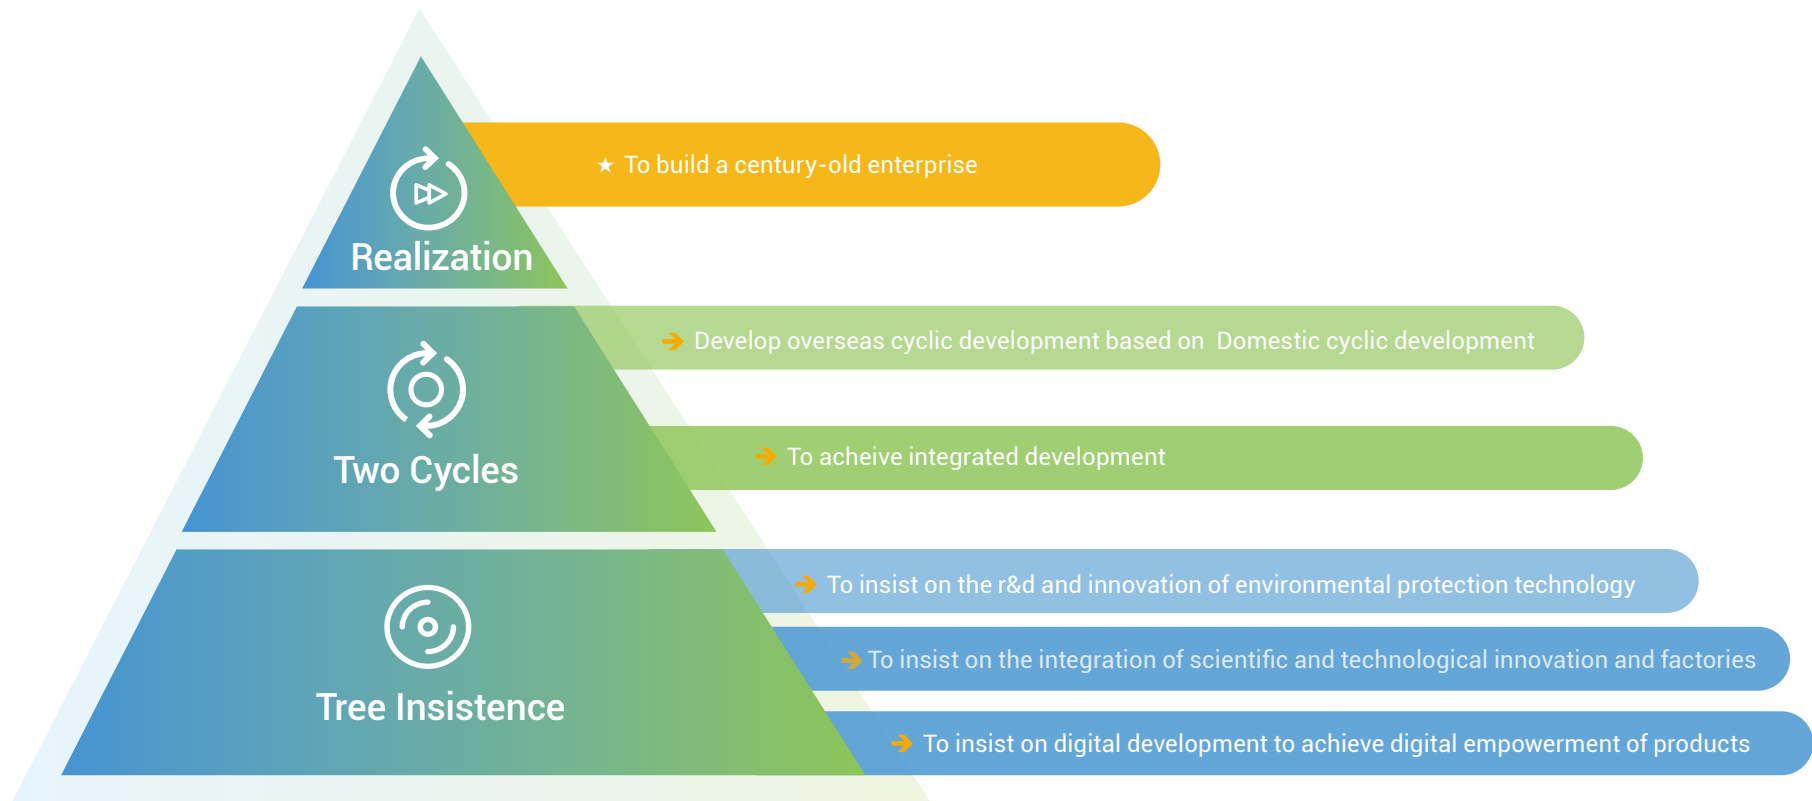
Realization

★ To build a century-old enterprise

Two Cycles

Develop overseas cyclic development based on Domestic cyclic development

To acheive integrated development

Tree Insistence

To insist on the r&d and innovation of environmental protection technology

To insist on the integration of scientific and technological innovation and factories

To insist on digital development to achieve digital empowerment of products